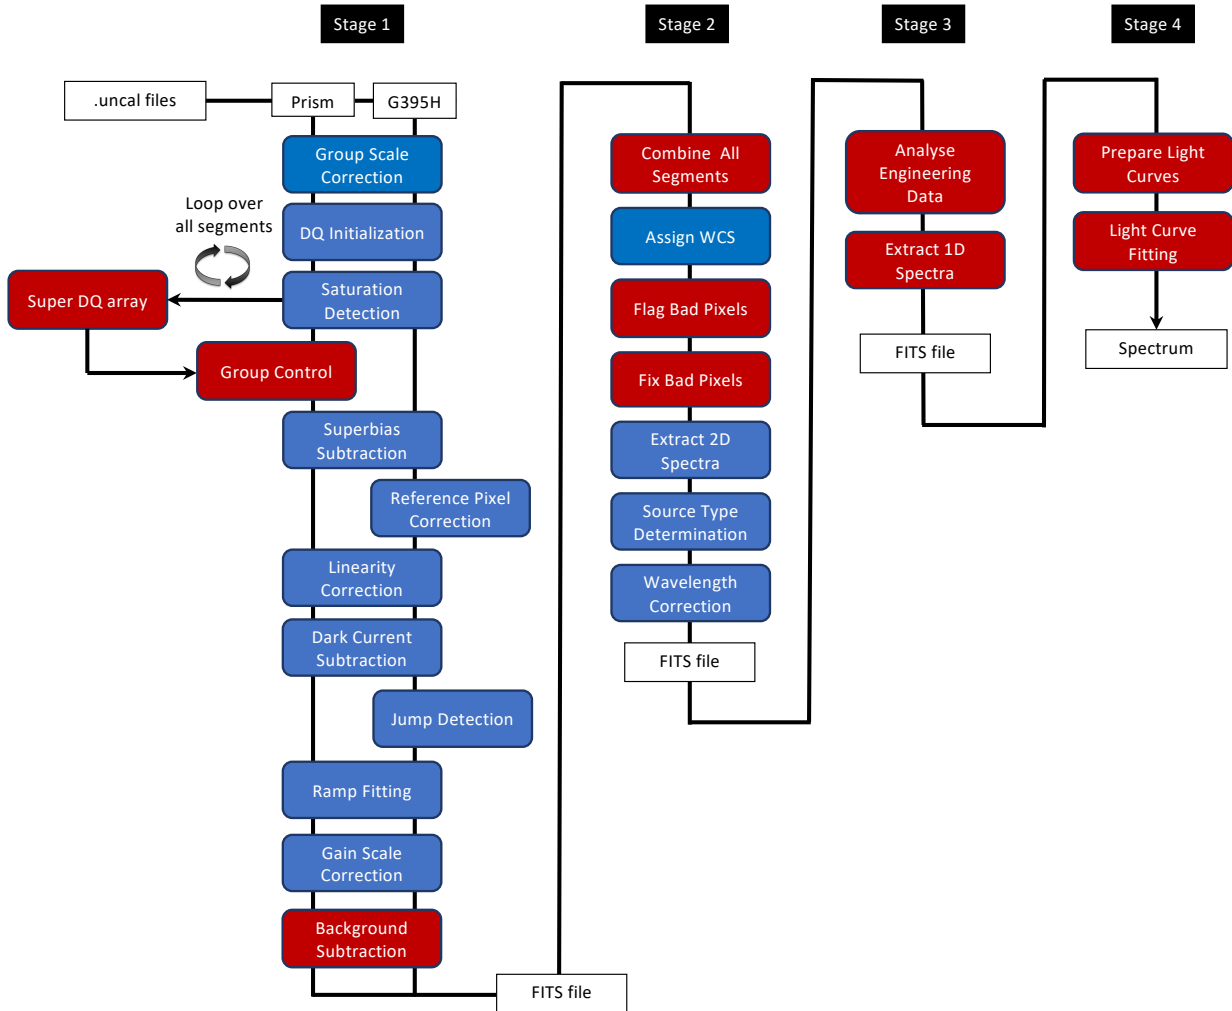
Stage 1

Stage 2

Stage 3

Stage 4

.uncal files

Prism

G395H

Group Scale Correction

Loop over all segments

DQ Initialization

Super DQ array

Saturation Detection

Group Control

Superbias Subtraction

Reference Pixel Correction

Linearity Correction

Dark Current Subtraction

Jump Detection

Ramp Fitting

Gain Scale Correction

Background Subtraction

FITS file

Combine All Segments

Assign WCS

Flag Bad Pixels

Fix Bad Pixels

Extract 2D Spectra

Source Type Determination

Wavelength Correction

FITS file

Analyse Engineering Data

Extract 1D Spectra

FITS file

Prepare Light Curves

Light Curve Fitting

Spectrum